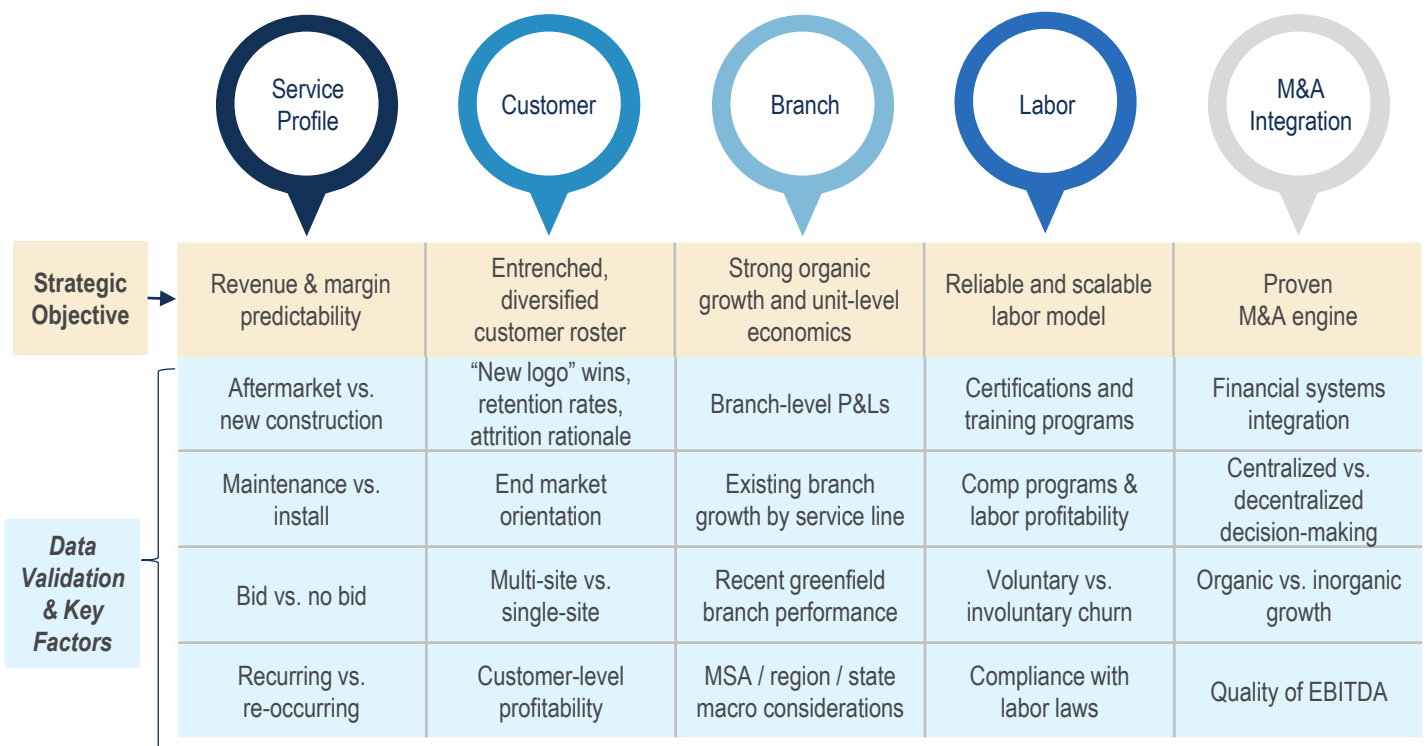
| | Service Profile | Customer | Branch | Labor | M&A Integration |
|---|---|---|---|---|---|
| **Strategic Objective** | Revenue & margin predictability | Entrenched, diversified customer roster | Strong organic growth and unit-level economics | Reliable and scalable labor model | Proven M&A engine |
| ***Data Validation & Key Factors*** | Aftermarket vs. new construction | "New logo" wins, retention rates, attrition rationale | Branch-level P&Ls | Certifications and training programs | Financial systems integration |
| | Maintenance vs. install | End market orientation | Existing branch growth by service line | Comp programs & labor profitability | Centralized vs. decentralized decision-making |
| | Bid vs. no bid | Multi-site vs. single-site | Recent greenfield branch performance | Voluntary vs. involuntary churn | Organic vs. inorganic growth |
| | Recurring vs. re-occurring | Customer-level profitability | MSA / region / state macro considerations | Compliance with labor laws | Quality of EBITDA |